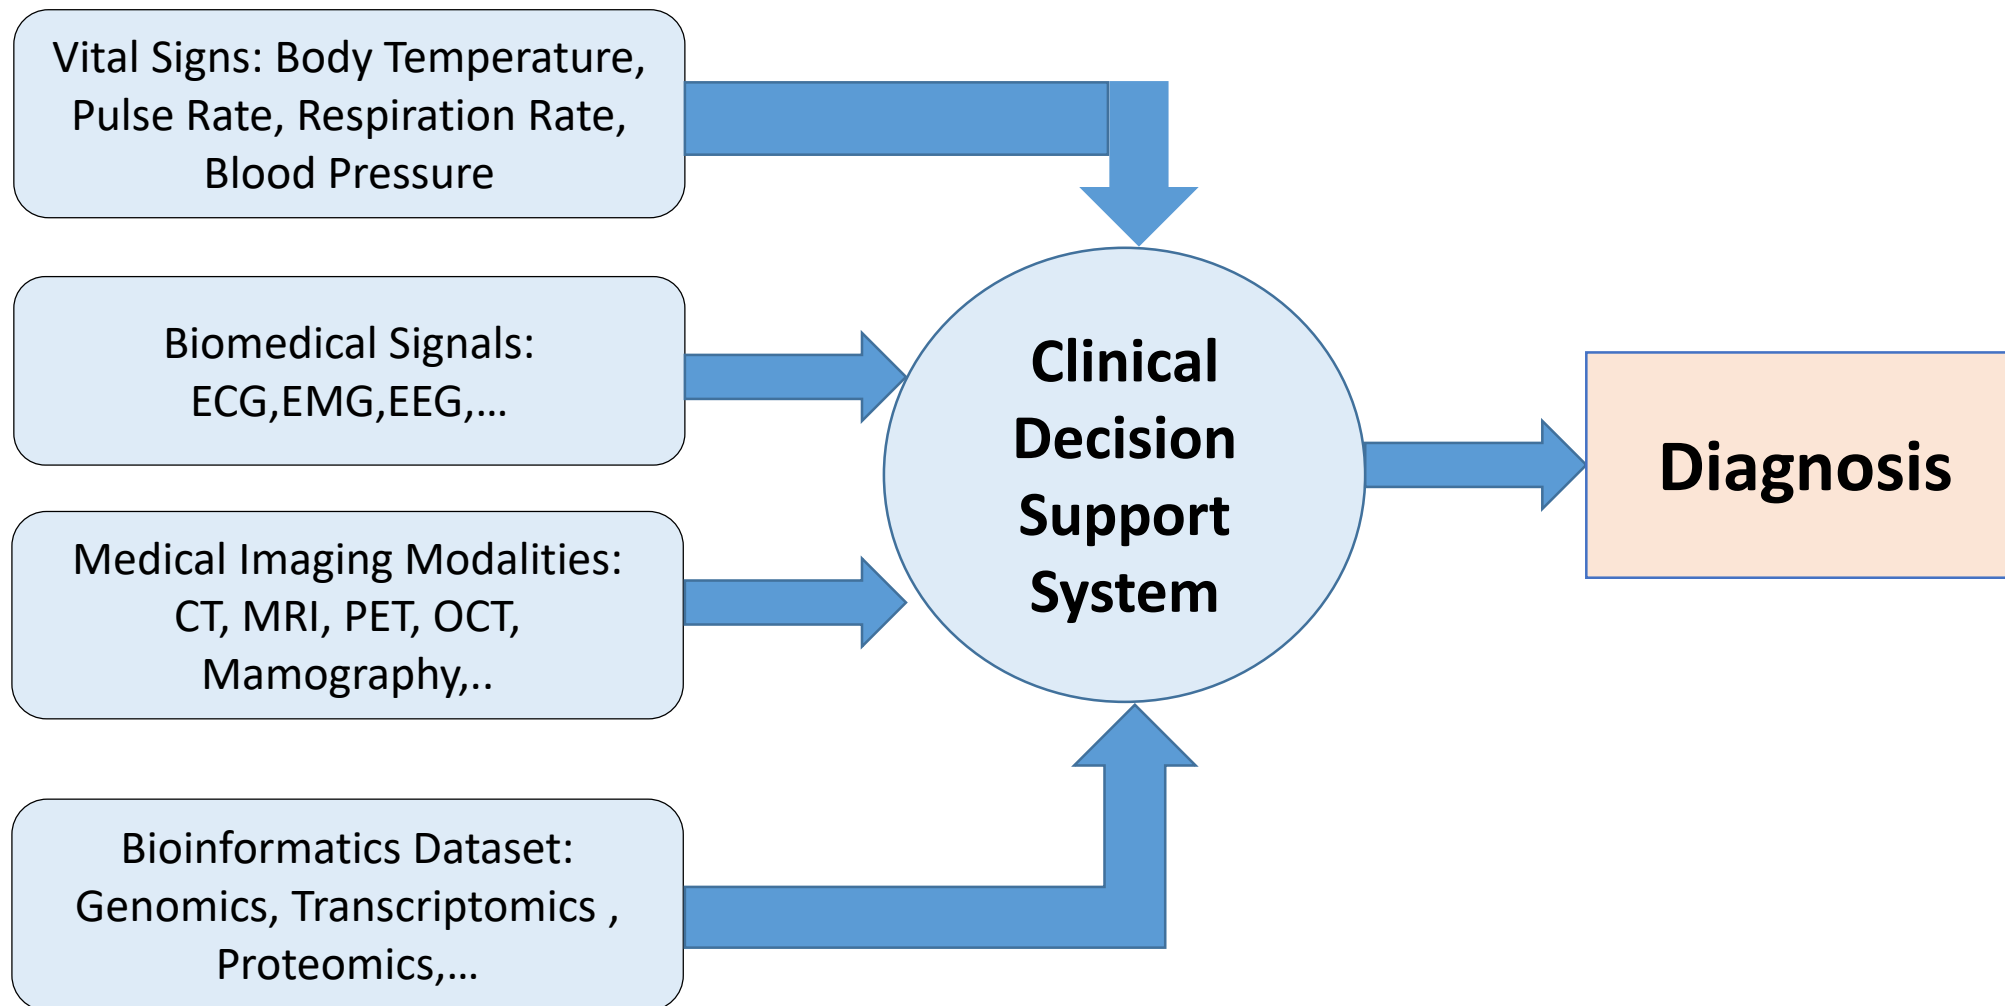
Vital Signs: Body Temperature, Pulse Rate, Respiration Rate, Blood Pressure

Biomedical Signals: ECG,EMG,EEG,...

Medical Imaging Modalities: CT, MRI, PET, OCT, Mamography,..

Bioinformatics Dataset: Genomics, Transcriptomics , Proteomics,...

Clinical Decision Support System

Diagnosis